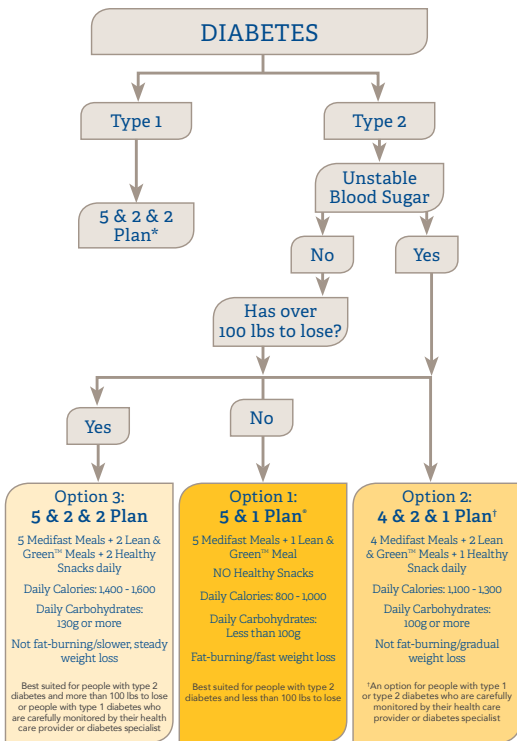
DIABETES

Type 1

Type 2

5 & 2 & 2 Plan*

Unstable Blood Sugar

No

Yes

Has over 100 lbs to lose?

Yes

No

Option 3:
5 & 2 & 2 Plan

5 Medifast Meals + 2 Lean & Green™ Meals + 2 Healthy Snacks daily

Daily Calories: 1,400 - 1,600

Daily Carbohydrates: 130g or more

Not fat-burning/slower, steady weight loss

Best suited for people with type 2 diabetes and more than 100 lbs to lose or people with type 1 diabetes who are carefully monitored by their health care provider or diabetes specialist

Option 1:
5 & 1 Plan®

5 Medifast Meals + 1 Lean & Green™ Meal

NO Healthy Snacks

Daily Calories: 800 - 1,000

Daily Carbohydrates: Less than 100g

Fat-burning/fast weight loss

Best suited for people with type 2 diabetes and less than 100 lbs to lose

Option 2:
4 & 2 & 1 Plan†

4 Medifast Meals + 2 Lean & Green™ Meals + 1 Healthy Snack daily

Daily Calories: 1,100 - 1,300

Daily Carbohydrates: 100g or more

Not fat-burning/gradual weight loss

†An option for people with type 1 or type 2 diabetes who are carefully monitored by their health care provider or diabetes specialist